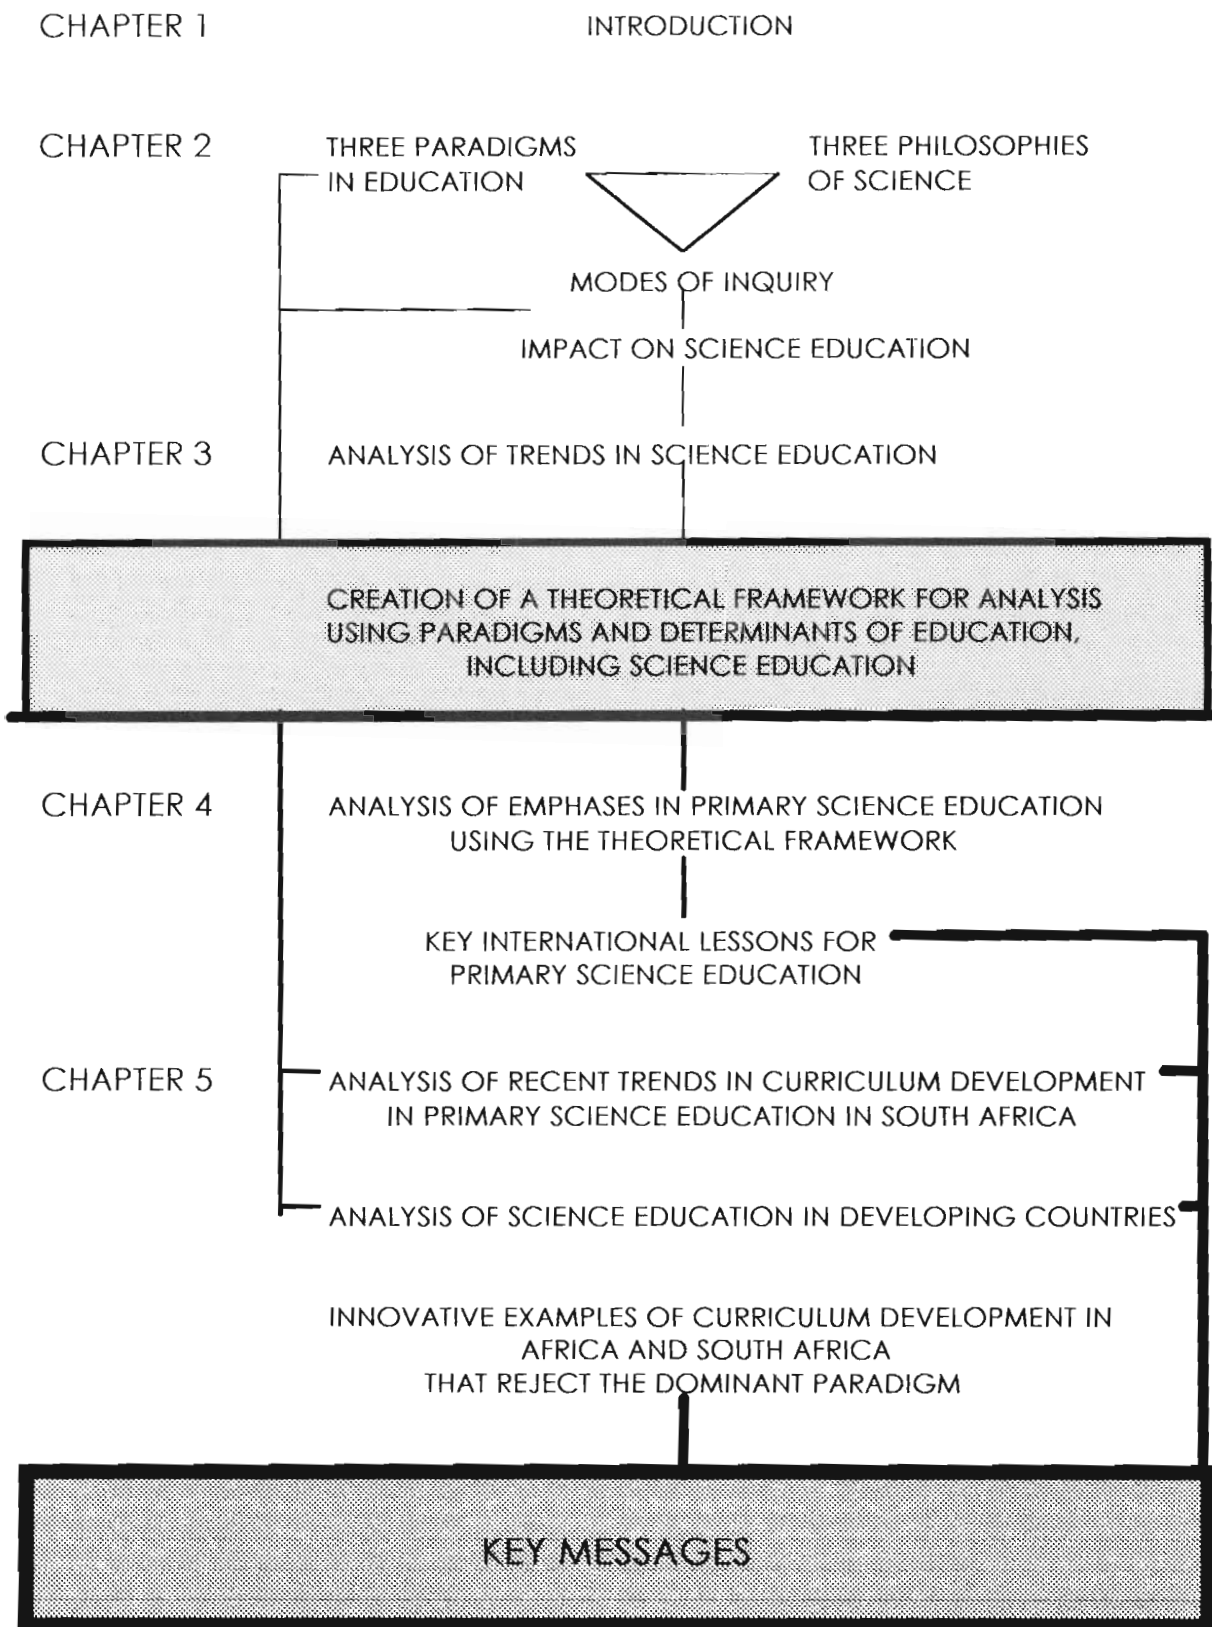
CHAPTER 1 INTRODUCTION

CHAPTER 2 THREE PARADIGMS IN EDUCATION

THREE PHILOSOPHIES OF SCIENCE

MODES OF INQUIRY

IMPACT ON SCIENCE EDUCATION

CHAPTER 3 ANALYSIS OF TRENDS IN SCIENCE EDUCATION

CREATION OF A THEORETICAL FRAMEWORK FOR ANALYSIS USING PARADIGMS AND DETERMINANTS OF EDUCATION, INCLUDING SCIENCE EDUCATION

CHAPTER 4 ANALYSIS OF EMPHASES IN PRIMARY SCIENCE EDUCATION USING THE THEORETICAL FRAMEWORK

KEY INTERNATIONAL LESSONS FOR PRIMARY SCIENCE EDUCATION

CHAPTER 5 ANALYSIS OF RECENT TRENDS IN CURRICULUM DEVELOPMENT IN PRIMARY SCIENCE EDUCATION IN SOUTH AFRICA

ANALYSIS OF SCIENCE EDUCATION IN DEVELOPING COUNTRIES

INNOVATIVE EXAMPLES OF CURRICULUM DEVELOPMENT IN AFRICA AND SOUTH AFRICA THAT REJECT THE DOMINANT PARADIGM

KEY MESSAGES